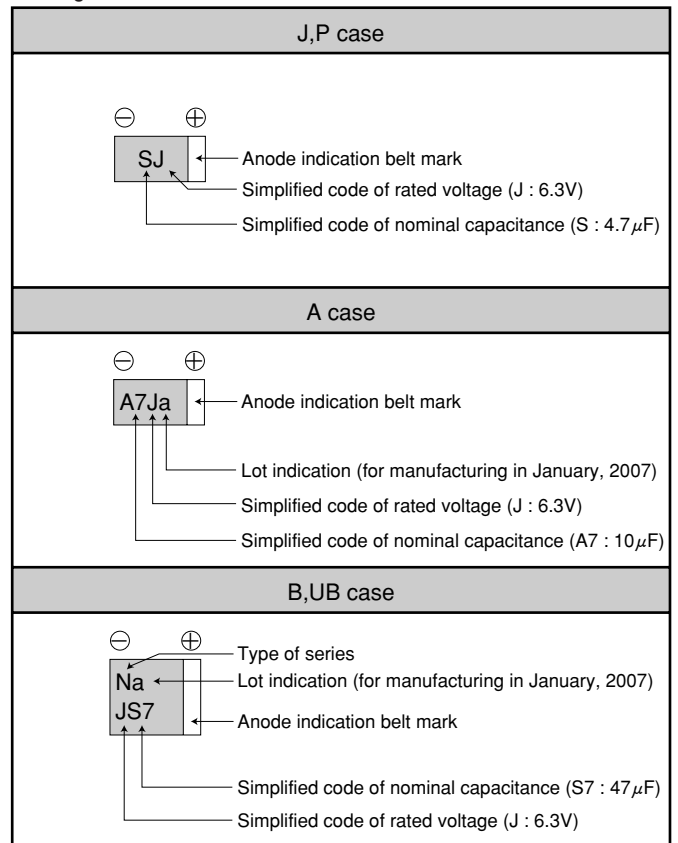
J,P case

⊖ ⊕

SJ

Anode indication belt mark

Simplified code of rated voltage (J : 6.3V)

Simplified code of nominal capacitance (S : 4.7$\mu$F)

A case

⊖ ⊕

A7Ja

Anode indication belt mark

Lot indication (for manufacturing in January, 2007)

Simplified code of rated voltage (J : 6.3V)

Simplified code of nominal capacitance (A7 : 10$\mu$F)

B,UB case

⊖ ⊕

Na

JS7

Type of series

Lot indication (for manufacturing in January, 2007)

Anode indication belt mark

Simplified code of nominal capacitance (S7 : 47$\mu$F)

Simplified code of rated voltage (J : 6.3V)